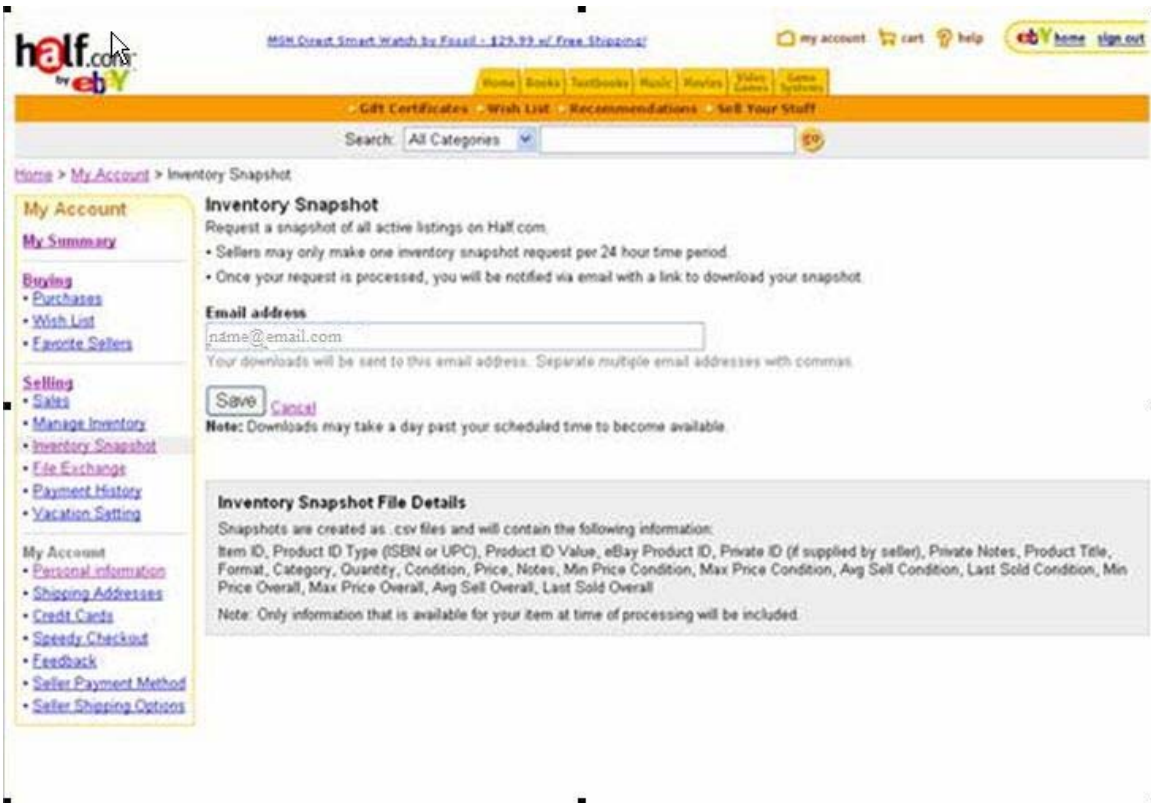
half.com by ebY

MSN Direct Smart Watch by Fossil - $29.99 w/ Free Shipping!

my account cart help ebY home sign out

Home Books Textbooks Music Movies Video Games Game Systems

Gift Certificates Wish List Recommendations Sell Your Stuff

Search: All Categories

Home > My Account > Inventory Snapshot

My Account
My Summary

Buying
• Purchases
• Wish List
• Favorite Sellers

Selling
• Sales
• Manage Inventory
• Inventory Snapshot
• File Exchange
• Payment History
• Vacation Setting

My Account
• Personal information
• Shipping Addresses
• Credit Cards
• Speedy Checkout
• Feedback
• Seller Payment Method
• Seller Shipping Options

Inventory Snapshot
Request a snapshot of all active listings on Half.com.
• Sellers may only make one inventory snapshot request per 24 hour time period.
• Once your request is processed, you will be notified via email with a link to download your snapshot.

Email address
name@email.com
Your downloads will be sent to this email address. Separate multiple email addresses with commas.

Save Cancel
Note: Downloads may take a day past your scheduled time to become available.

Inventory Snapshot File Details
Snapshots are created as .csv files and will contain the following information:
Item ID, Product ID Type (ISBN or UPC), Product ID Value, eBay Product ID, Private ID (if supplied by seller), Private Notes, Product Title, Format, Category, Quantity, Condition, Price, Notes, Min Price Condition, Max Price Condition, Avg Sell Condition, Last Sold Condition, Min Price Overall, Max Price Overall, Avg Sell Overall, Last Sold Overall
Note: Only information that is available for your item at time of processing will be included.